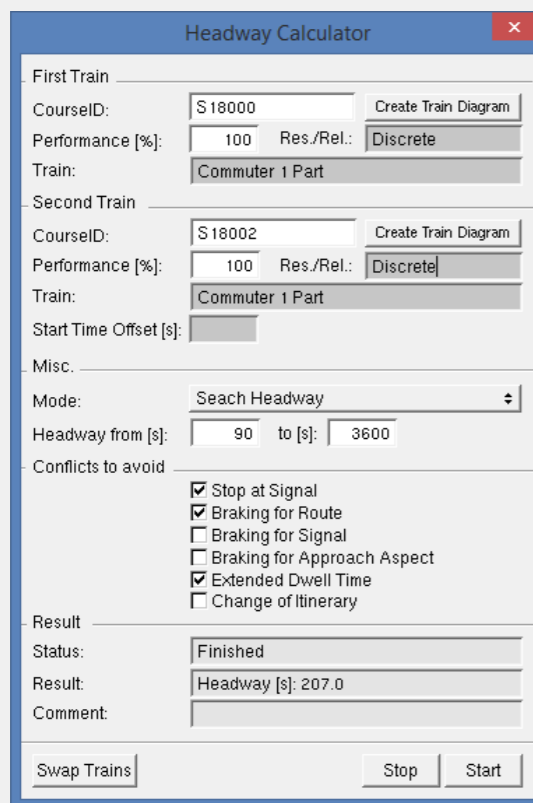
Headway Calculator
×

First Train
CourseID: S 18000 Create Train Diagram
Performance [%]: 100 Res./Rel.: Discrete
Train: Commuter 1 Part

Second Train
CourseID: S 18002 Create Train Diagram
Performance [%]: 100 Res./Rel.: Discrete
Train: Commuter 1 Part
Start Time Offset [s]:

Misc.
Mode: Seach Headway
Headway from [s]: 90 to [s]: 3600

Conflicts to avoid
☑ Stop at Signal
☑ Braking for Route
☐ Braking for Signal
☐ Braking for Approach Aspect
☑ Extended Dwell Time
☐ Change of Itinerary

Result
Status: Finished
Result: Headway [s]: 207.0
Comment:

Swap Trains Stop Start